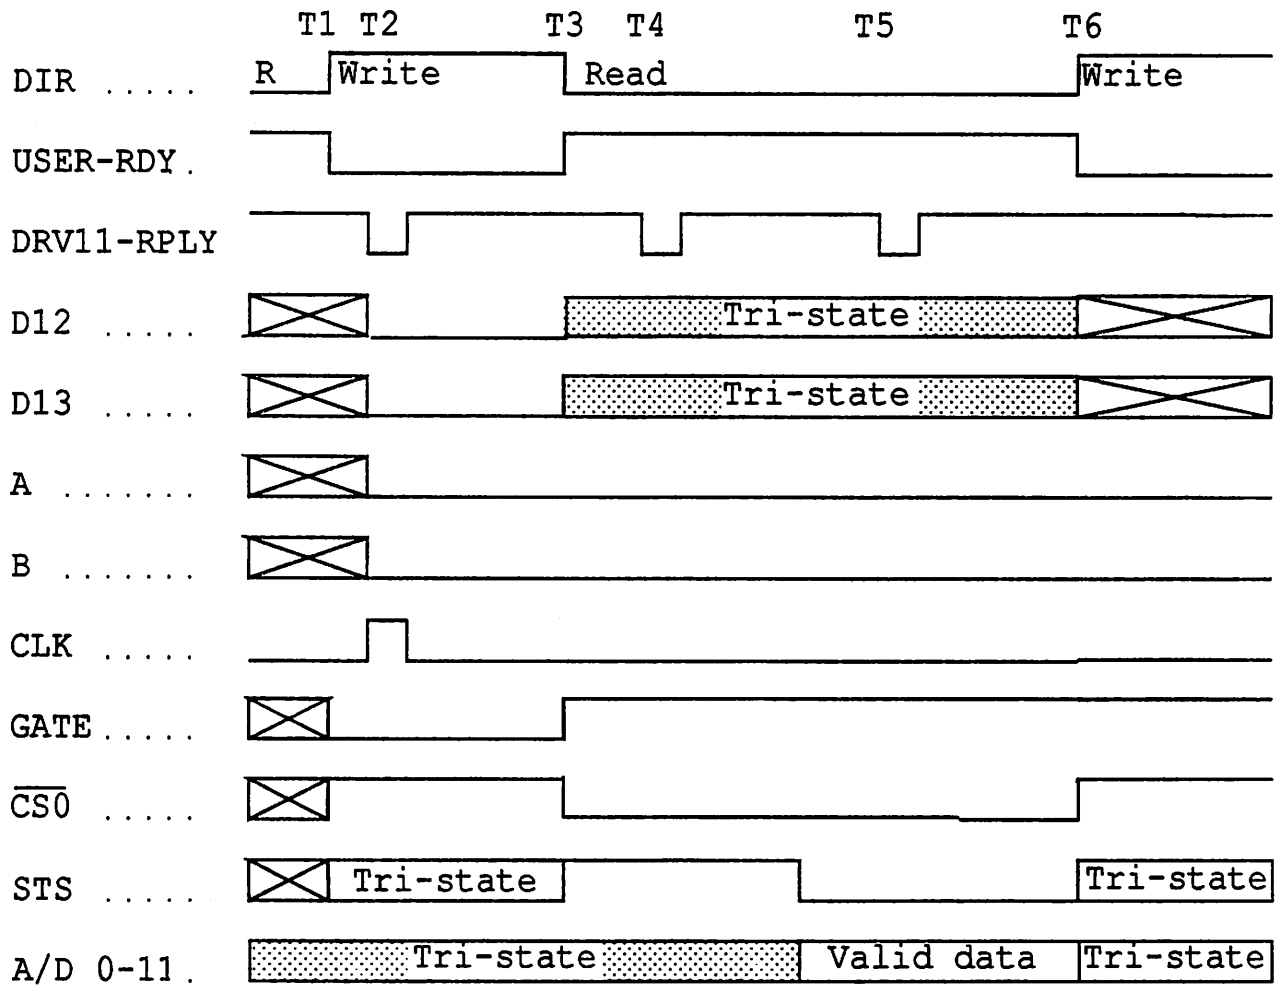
T1 T2 T3 T4 T5 T6

DIR ..... R Write Read Write

USER-RDY .

DRV11-RPLY

D12 ..... Tri-state

D13 ..... Tri-state

A .......

B .......

CLK .....

GATE .....

$\overline{CS0}$ .....

STS ..... Tri-state Tri-state

A/D 0-11 . Tri-state Valid data Tri-state